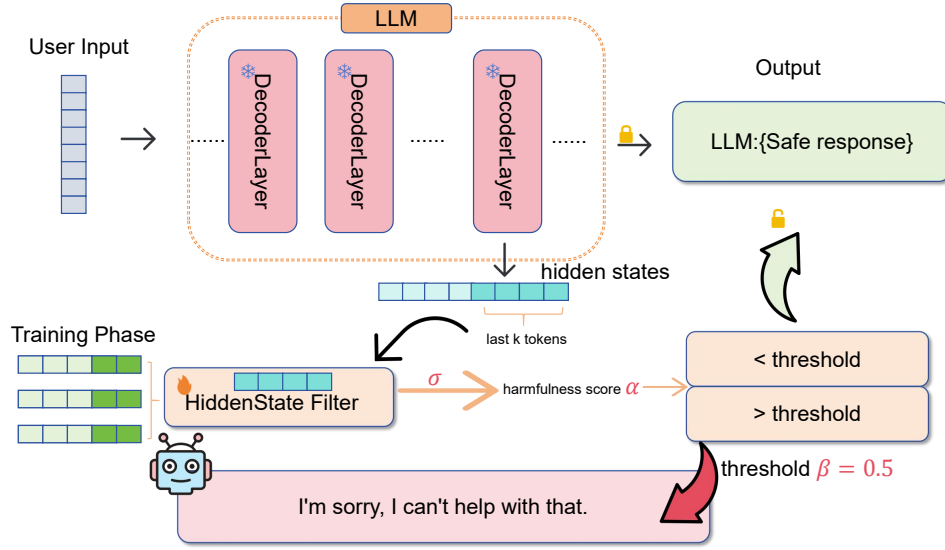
LLM

User Input

DecoderLayer

DecoderLayer

DecoderLayer

Output

LLM:{Safe response}

hidden states

last k tokens

Training Phase

HiddenState Filter

$\sigma$

harmfulness score $\alpha$

< threshold

> threshold

threshold $\beta = 0.5$

I'm sorry, I can't help with that.